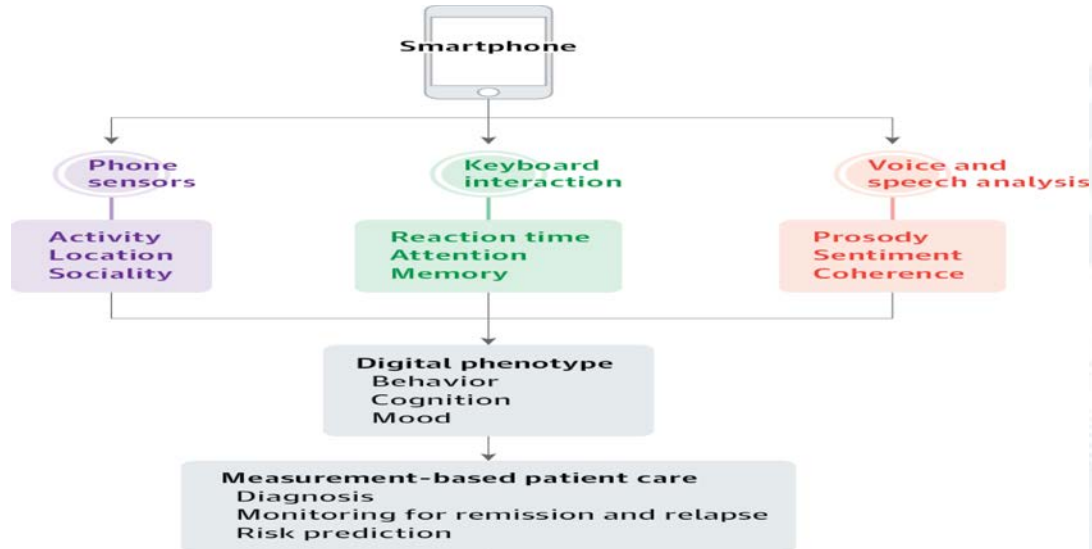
Smartphone

Phone sensors

Activity
Location
Sociality

Keyboard interaction

Reaction time
Attention
Memory

Voice and speech analysis

Prosody
Sentiment
Coherence

Digital phenotype
Behavior
Cognition
Mood

Measurement-based patient care
Diagnosis
Monitoring for remission and relapse
Risk prediction